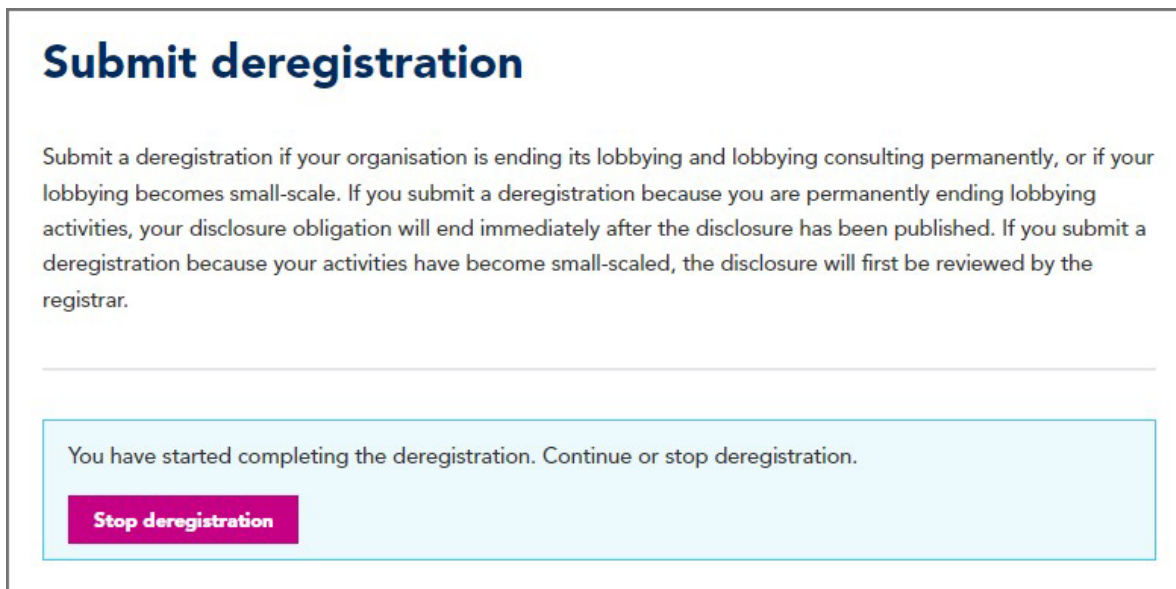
# Submit deregistration

Submit a deregistration if your organisation is ending its lobbying and lobbying consulting permanently, or if your lobbying becomes small-scale. If you submit a deregistration because you are permanently ending lobbying activities, your disclosure obligation will end immediately after the disclosure has been published. If you submit a deregistration because your activities have become small-scaled, the disclosure will first be reviewed by the registrar.

You have started completing the deregistration. Continue or stop deregistration.

Stop deregistration